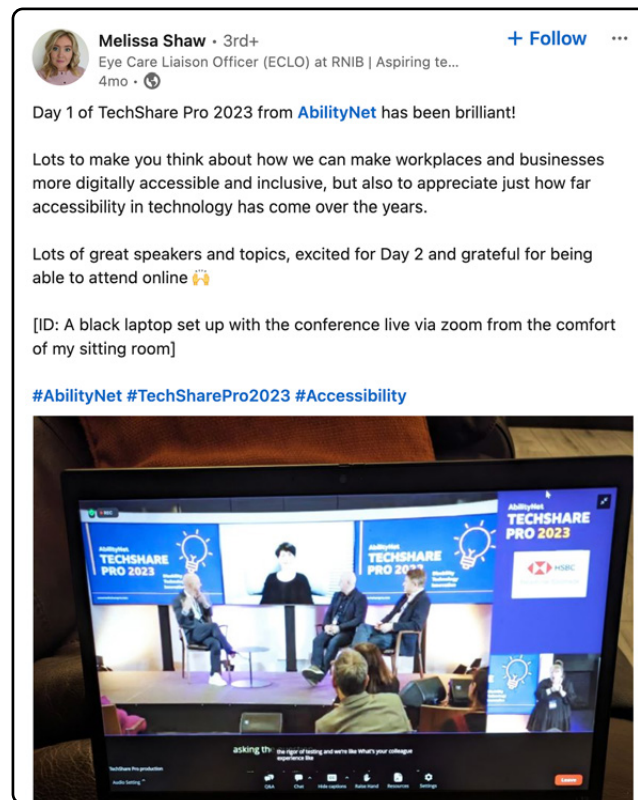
Melissa Shaw • 3rd+
Eye Care Liaison Officer (ECLO) at RNIB | Aspiring te...
4mo •

+ Follow ···

Day 1 of TechShare Pro 2023 from AbilityNet has been brilliant!

Lots to make you think about how we can make workplaces and businesses more digitally accessible and inclusive, but also to appreciate just how far accessibility in technology has come over the years.

Lots of great speakers and topics, excited for Day 2 and grateful for being able to attend online 🙌

[ID: A black laptop set up with the conference live via zoom from the comfort of my sitting room]

#AbilityNet #TechSharePro2023 #Accessibility

AbilityNet TECHSHARE PRO 2023

AbilityNet TECHSHARE PRO 2023

AbilityNet TECHSHARE PRO 2023

HSBC

asking the rigor of testing and we're like What's your colleague experience like

TechShare Pro production

Audio Setting

Q&A Chat Hide captions Raise hand Resources Settings Leave